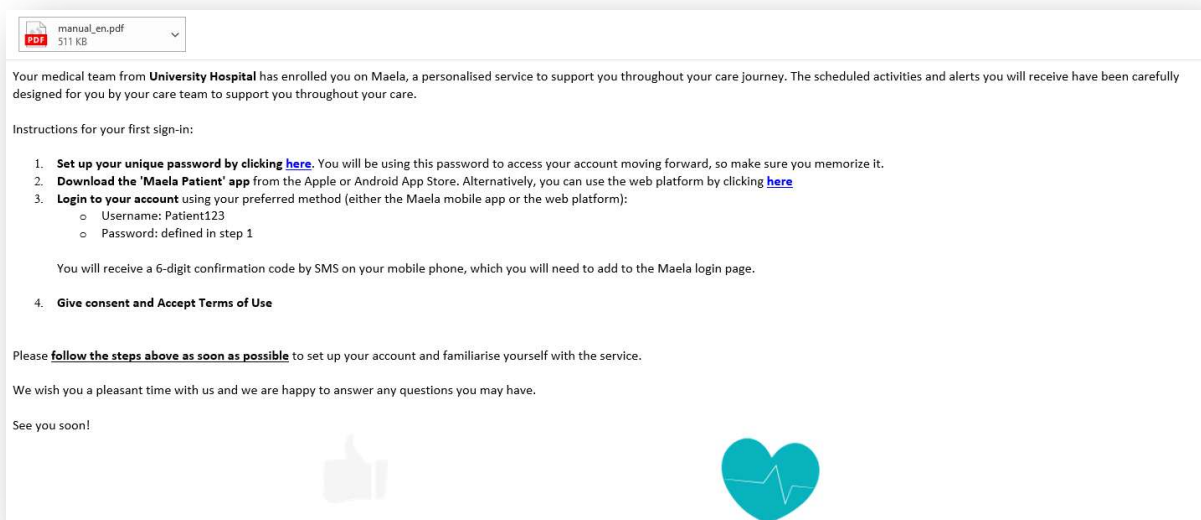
PDF manual_en.pdf
511 KB

Your medical team from **University Hospital** has enrolled you on Maela, a personalised service to support you throughout your care journey. The scheduled activities and alerts you will receive have been carefully designed for you by your care team to support you throughout your care.

Instructions for your first sign-in:

1. **Set up your unique password by clicking here**. You will be using this password to access your account moving forward, so make sure you memorize it.
2. **Download the 'Maela Patient' app** from the Apple or Android App Store. Alternatively, you can use the web platform by clicking **here**
3. **Login to your account** using your preferred method (either the Maela mobile app or the web platform):
   o Username: Patient123
   o Password: defined in step 1

You will receive a 6-digit confirmation code by SMS on your mobile phone, which you will need to add to the Maela login page.

4. **Give consent and Accept Terms of Use**

Please **follow the steps above as soon as possible** to set up your account and familiarise yourself with the service.

We wish you a pleasant time with us and we are happy to answer any questions you may have.

See you soon!